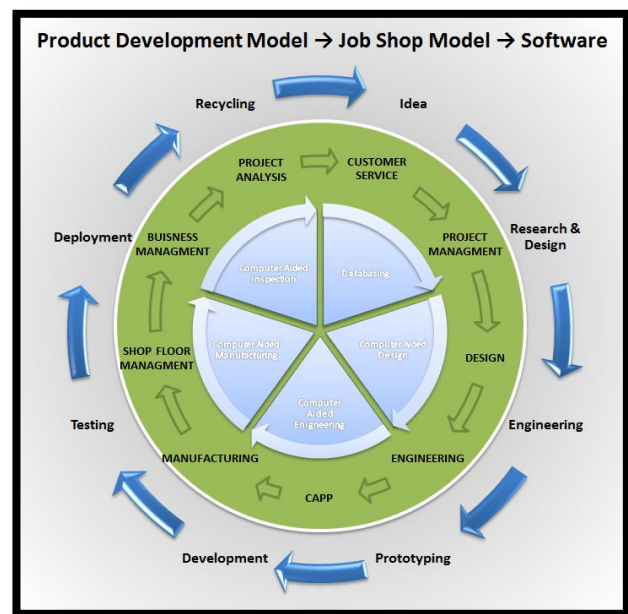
Product Development Model → Job Shop Model → Software

Idea

Research & Design

Engineering

Prototyping

Development

Testing

Deployment

Recycling

CUSTOMER SERVICE

PROJECT MANAGMENT

DESIGN

ENGINEERING

CAPP

MANUFACTURING

SHOP FLOOR MANAGMENT

BUISNESS MANAGMENT

PROJECT ANALYSIS

Databasing

Computer Aided Design

Computer Aided Engineering

Computer Aided Manufactuing

Computer Aided Inspection